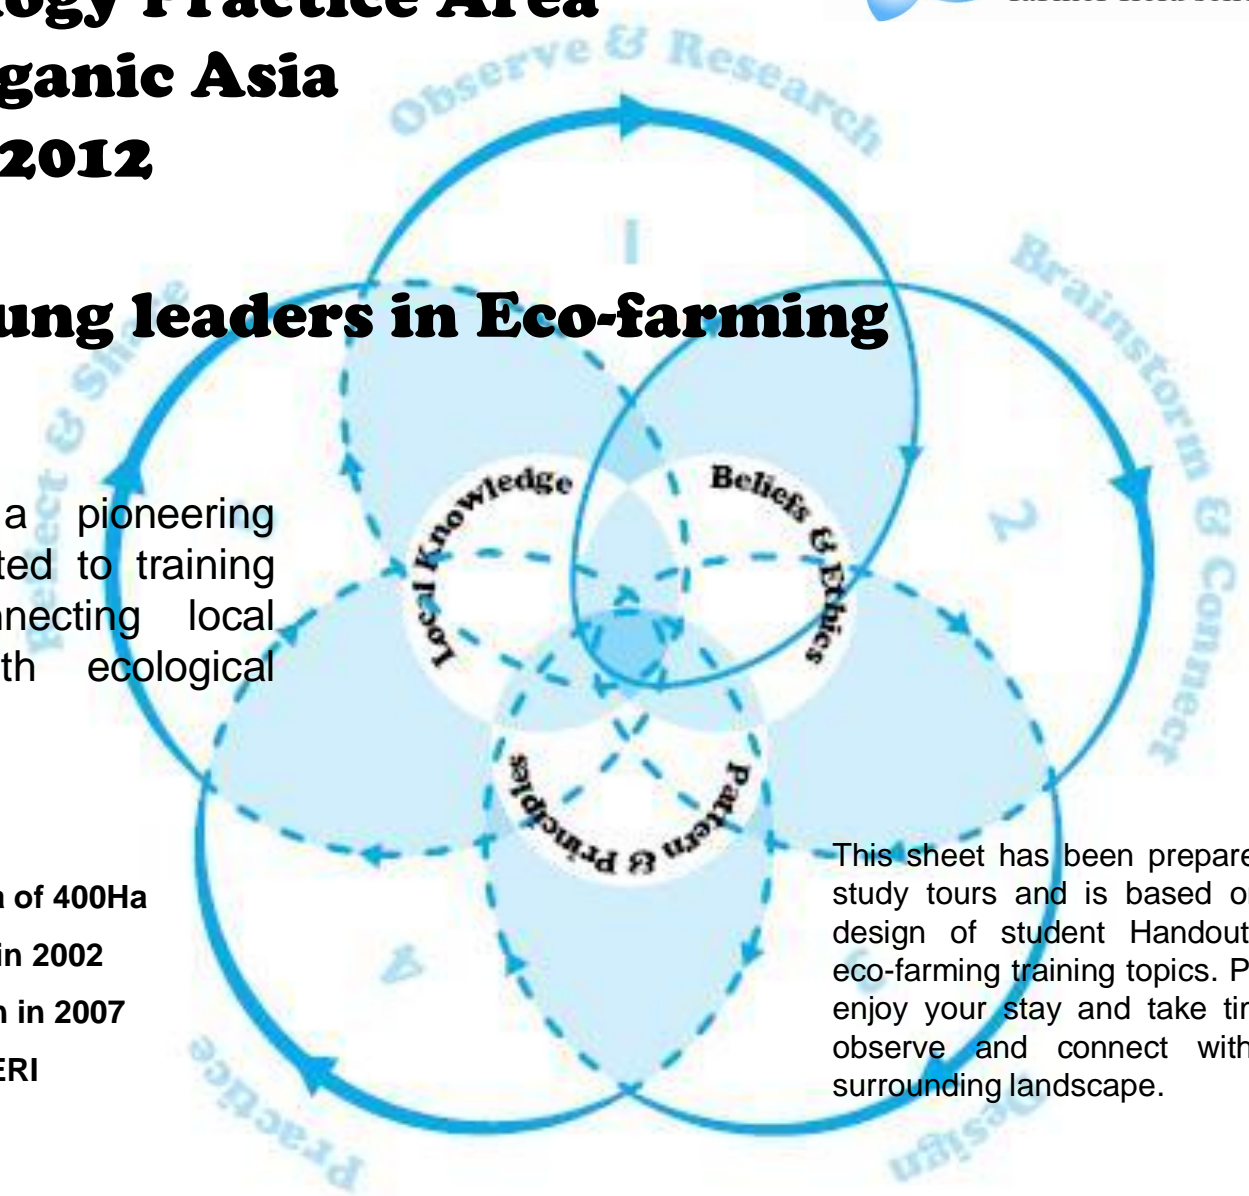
ogy Practice Area
ganic Asia
2012

ung leaders in Eco-farming

a pioneering ted to training necting local th ecological

n of 400Ha
in 2002
n in 2007
ERI

Observe & Research
1
Brainstorm & Connect
2
Design
3
Practice
4
Reflect & Share

Local Knowledge
Beliefs & Ethics
Pattern & Principles

This sheet has been prepare study tours and is based o design of student Handout eco-farming training topics. P enjoy your stay and take tin observe and connect with surrounding landscape.